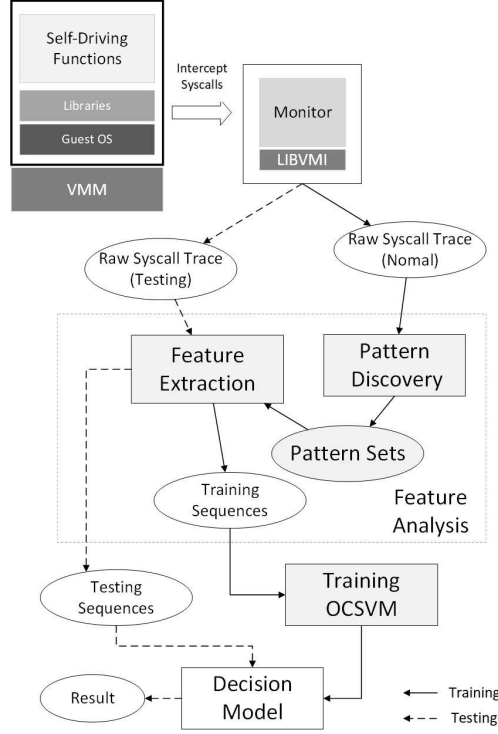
Self-Driving Functions

Libraries

Guest OS

VMM

Intercept Syscalls

Monitor

LIBVMI

Raw Syscall Trace (Testing)

Raw Syscall Trace (Nomal)

Feature Extraction

Pattern Discovery

Pattern Sets

Training Sequences

Feature Analysis

Testing Sequences

Training OCSVM

Result

Decision Model

Training

Testing